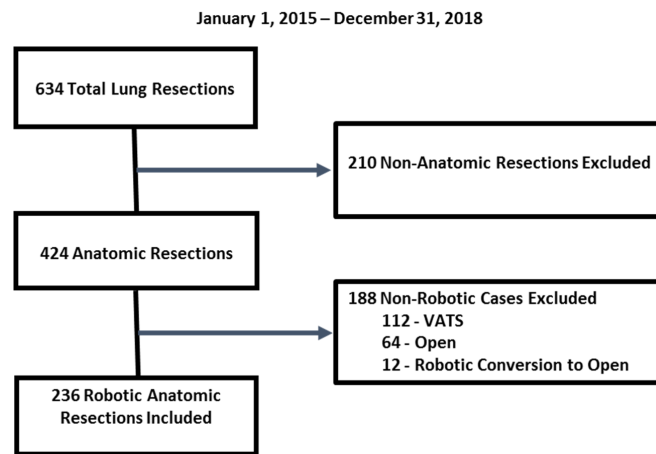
January 1, 2015 – December 31, 2018

634 Total Lung Resections

210 Non-Anatomic Resections Excluded

424 Anatomic Resections

188 Non-Robotic Cases Excluded
112 - VATS
64 - Open
12 - Robotic Conversion to Open

236 Robotic Anatomic Resections Included